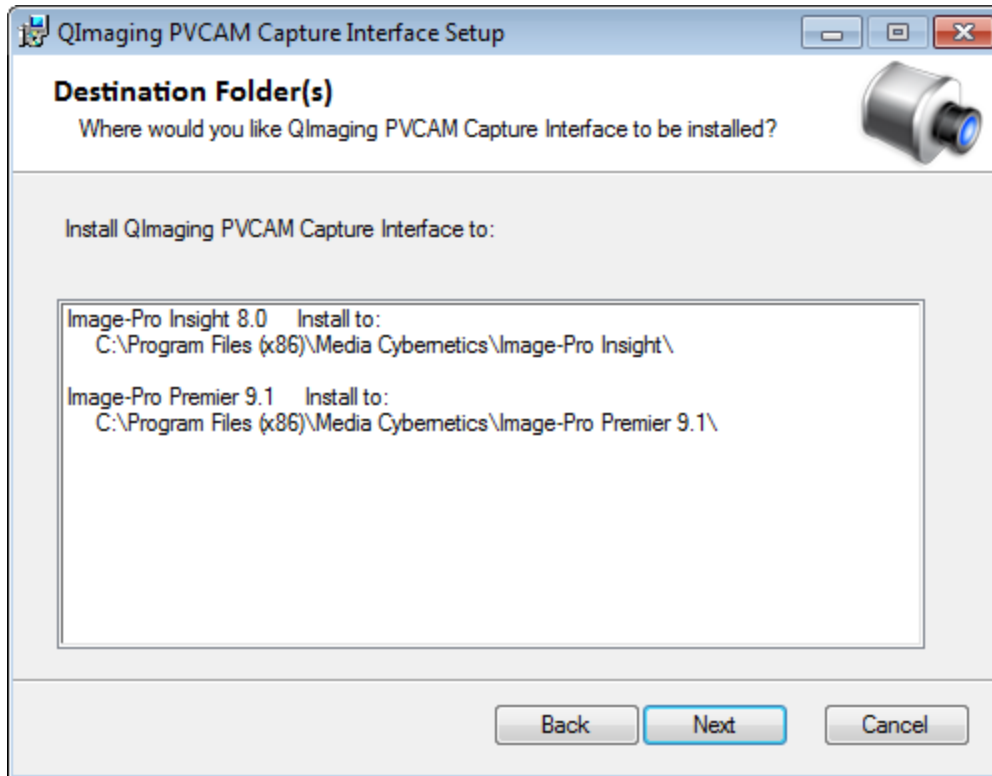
QImaging PVCAM Capture Interface Setup

Destination Folder(s)
Where would you like QImaging PVCAM Capture Interface to be installed?

Install QImaging PVCAM Capture Interface to:

Image-Pro Insight 8.0 Install to:
C:\Program Files (x86)\Media Cybernetics\Image-Pro Insight\

Image-Pro Premier 9.1 Install to:
C:\Program Files (x86)\Media Cybernetics\Image-Pro Premier 9.1\

Back
Next
Cancel